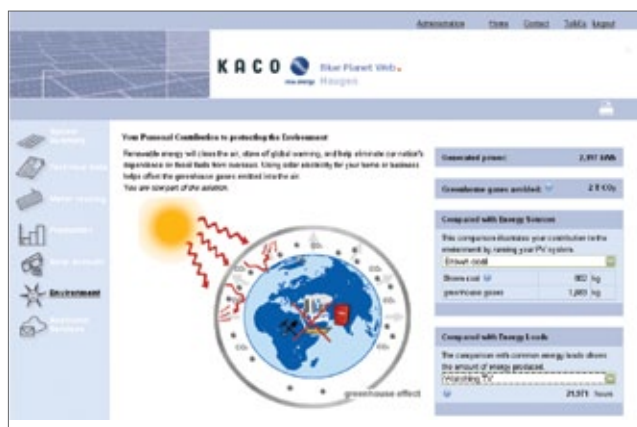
Administration Home Contact ToMIx Logout

KACO new energy Blue Planet Web Haugen

System Summary
Technical data
Meter reading
Evaluation
Setup analysis
Environment
Economic features

Your Personal Contribution to protecting the Environment

Renewable energy will clean the air, stave off global warming, and help eliminate our nation's dependence on fossil fuels from overseas. Using solar electricity for your home or business helps offset the greenhouse gases emitted into the air.
You are a part of the solution.

greenhouse effect

Generated power: 2,357 kWh

Greenhouse gases avoided: 2 t CO₂

Compared with Energy Sources

This comparison illustrates your contribution to the environment by running your PV system.

Brown coal

Brown coal 502 kg
greenhouse gases 1,665 kg

Compared with Energy Loads

The comparison with common energy loads shows the amount of energy produced.

Watching TV

21,571 hours